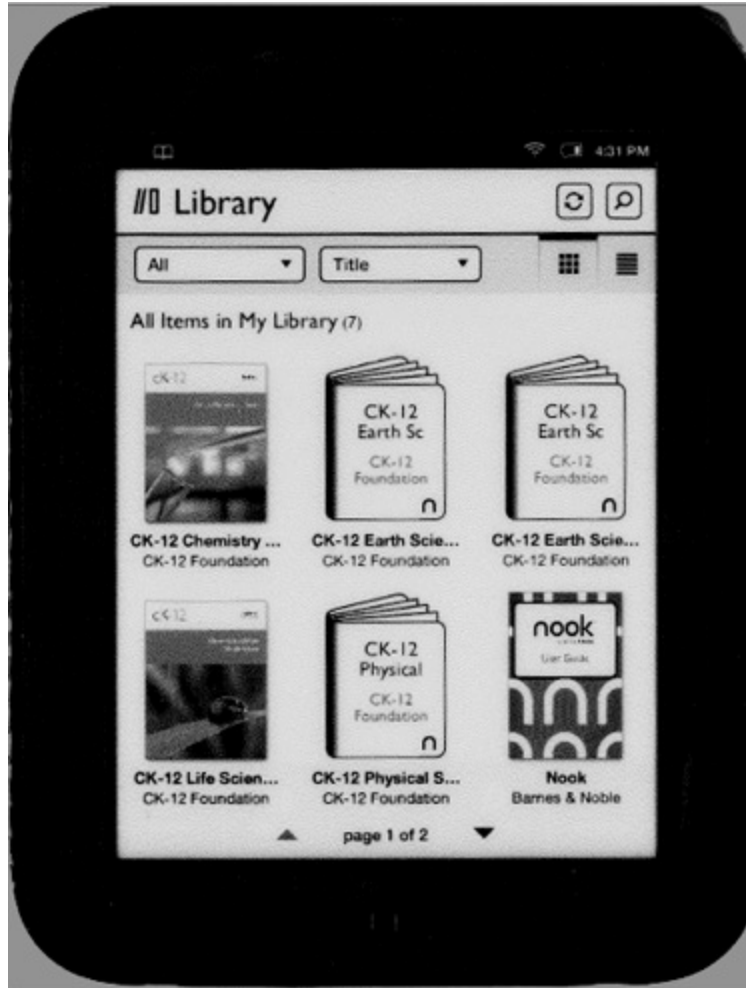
4:31 PM

Library

All
Title

All Items in My Library (7)

CK-12

CK-12 Chemistry ...
CK-12 Foundation

CK-12 Earth Sc
CK-12 Foundation

CK-12 Earth Scie...
CK-12 Foundation

CK-12 Earth Sc
CK-12 Foundation

CK-12 Earth Scie...
CK-12 Foundation

CK-12

CK-12 Life Scien...
CK-12 Foundation

CK-12 Physical
CK-12 Foundation

CK-12 Physical S...
CK-12 Foundation

nook
User Guide

Nook
Barnes & Noble

page 1 of 2